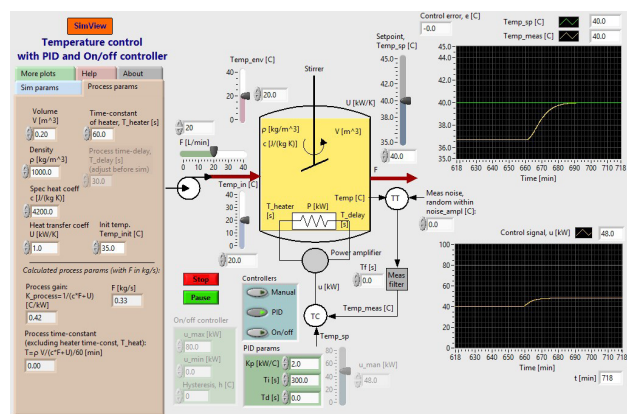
SimView

Temperature control with PID and On/off controller

More plots | Help | About

Sim params | Process params

Volume V [m^3]
0.20

Time-constant of heater, T_heater [s]
60.0

Density ρ [kg/m^3]
1000.0

Process time-delay, T_delay [s] (adjust before sim)
30.0

Spec heat coeff c [J/(kg K)]
4200.0

Heat transfer coeff U [kW/K]
1.0

Init temp. Temp_init [C]
35.0

Calculated process params (with F in kg/s):

Process gain: K_process=1/(c*F+U) [C/kW]
0.42

F [kg/s]
0.33

Process time-constant (excluding heater time-const, T_heat): T=ρ V/(c*F+U)/60 [min]
0.00

Temp_env [C]
40 20 0 -20 -40
20.0

20

F [L/min]
0 10 20 30 40

Temp_in [C]
40 20 0 -20 -40
20.0

Stirrer

U [kW/K]

ρ [kg/m^3]
c [J/(kg K)]
V [m^3]

T_heater [s]
P [kW]
T_delay [s]
Temp [C]
F

Power amplifier

u [kW]

Tf [s]
0.0

Meas filter

TT

Meas noise, random within noise_ampl [C]:
0.0

Temp_meas [C]

TC

Temp_sp

Setpoint, Temp_sp [C]
45.0 42.5 40.0 37.5 35.0
40.0

Stop

Pause

Controllers
Manual
PID
On/off

On/off controller
u_max [kW]
80.0
u_min [kW]
0.0
Hysteresis, h [C]
1.0

PID params
Kp [kW/C] 2.0
Ti [s] 300.0
Td [s] 0.0

u_man [kW]
48.0

Control error, e [C]
-0.0

Temp_sp [C] 40.0
Temp_meas [C] 40.0

45.0 44.0 43.0 42.0 41.0 40.0 39.0 38.0 37.0 36.0 35.0
618 630 640 650 660 670 680 690 700 710 718
Time [min]

Control signal, u [kW] 48.0

100 80 60 40 20 0
618 630 640 650 660 670 680 690 700 710 718

t [min] 718